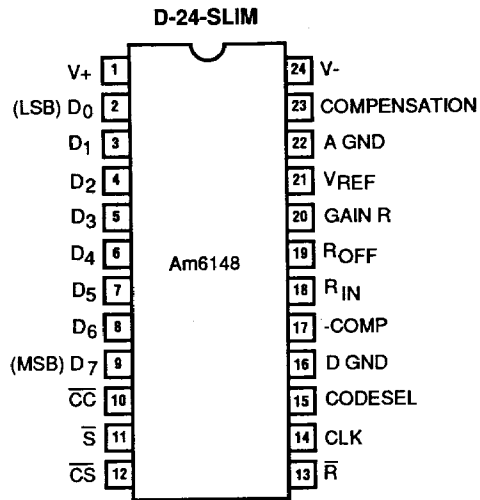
D-24-SLIM

V+ 1
(LSB) $D_0$ 2
$D_1$ 3
$D_2$ 4
$D_3$ 5
$D_4$ 6
$D_5$ 7
$D_6$ 8
(MSB) $D_7$ 9
$\overline{CC}$ 10
$\overline{S}$ 11
$\overline{CS}$ 12

Am6148

24 V-
23 COMPENSATION
22 A GND
21 $V_{REF}$
20 GAIN R
19 $R_{OFF}$
18 $R_{IN}$
17 -COMP
16 D GND
15 CODESEL
14 CLK
13 $\overline{R}$